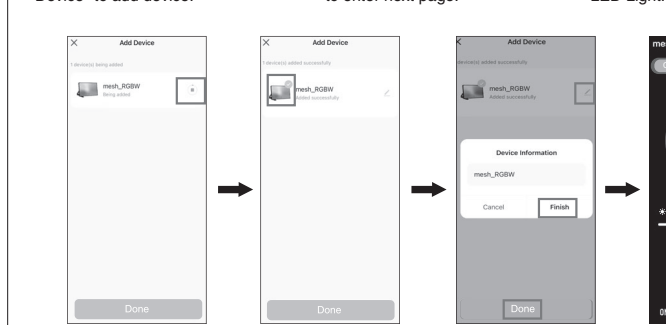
Device" to add device.

to enter next page.

LED Light

Add Device

1 device(s) being added

mesh_RGBW

Being added

Done

Add Device

1 device(s) added successfully

mesh_RGBW

Added successfully

Done

Add Device

device(s) added successfully

mesh_RGBW

Added successfully

Device Information

mesh_RGBW

Cancel

Finish

Done

me